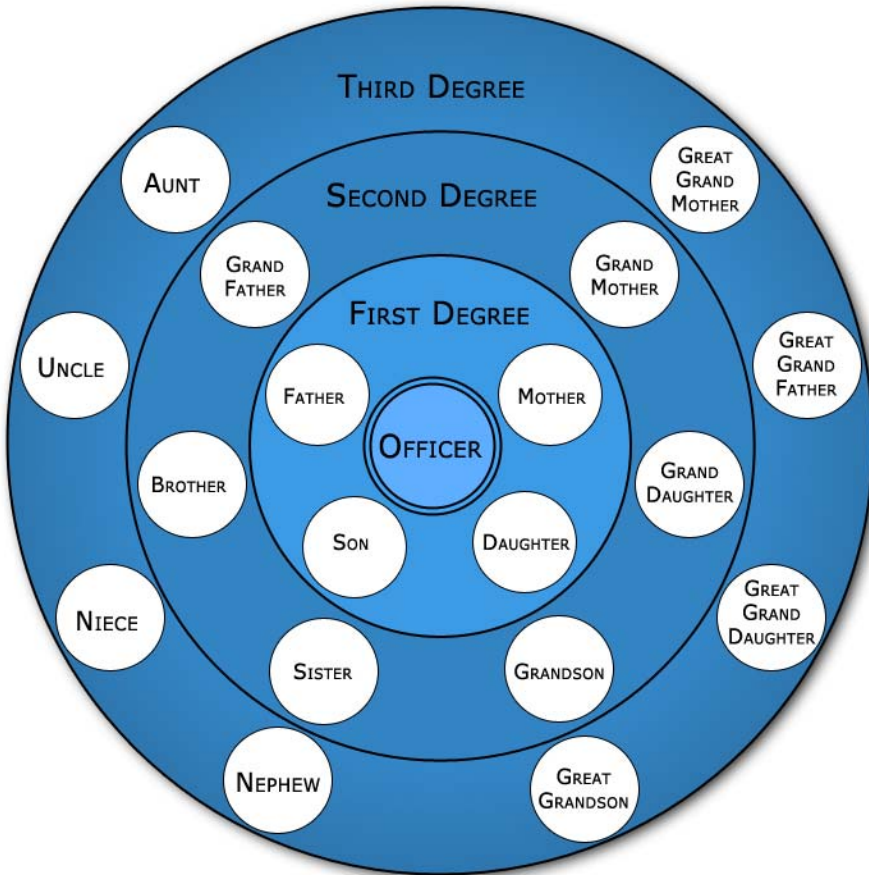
Third Degree

Aunt

Great Grand Mother

Second Degree

Grand Father

Grand Mother

First Degree

Uncle

Great Grand Father

Father

Mother

Officer

Brother

Grand Daughter

Son

Daughter

Great Grand Daughter

Niece

Sister

Grandson

Nephew

Great Grandson